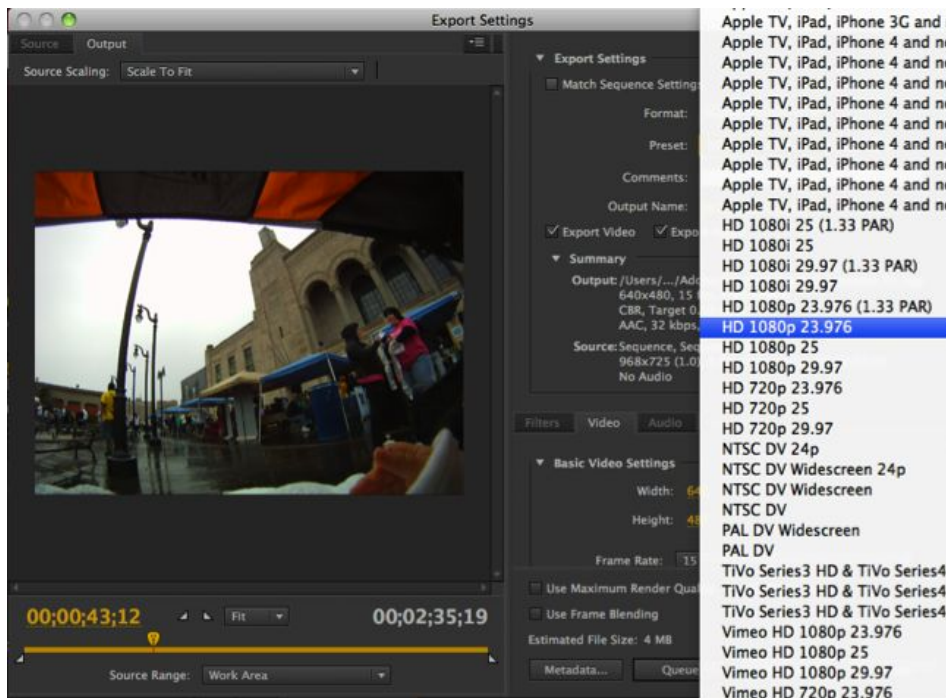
Export Settings

Source Output

Source Scaling: Scale To Fit

00;00;43;12 Fit 00;02;35;19

Source Range: Work Area

Export Settings

Match Sequence Setting

Format:

Preset:

Comments:

Output Name:

Export Video Expo

Summary

Output: /Users/.../Ad
640x480, 15
CBR, Target 0.
AAC, 32 kbps,

Source: Sequence, Seq
968x725 (1.0)
No Audio

Filters Video Audio

Basic Video Settings

Width: 64

Height: 48

Frame Rate: 15

Use Maximum Render Qua

Use Frame Blending

Estimated File Size: 4 MB

Metadata... Queue

Apple TV, iPad, iPhone 3G and
Apple TV, iPad, iPhone 4 and n
Apple TV, iPad, iPhone 4 and n
Apple TV, iPad, iPhone 4 and n
Apple TV, iPad, iPhone 4 and n
Apple TV, iPad, iPhone 4 and n
Apple TV, iPad, iPhone 4 and n
Apple TV, iPad, iPhone 4 and n
Apple TV, iPad, iPhone 4 and n
Apple TV, iPad, iPhone 4 and n
HD 1080i 25 (1.33 PAR)
HD 1080i 25
HD 1080i 29.97 (1.33 PAR)
HD 1080i 29.97
HD 1080p 23.976 (1.33 PAR)
HD 1080p 23.976
HD 1080p 25
HD 1080p 29.97
HD 720p 23.976
HD 720p 25
HD 720p 29.97
NTSC DV 24p
NTSC DV Widescreen 24p
NTSC DV Widescreen
NTSC DV
PAL DV Widescreen
PAL DV
TiVo Series3 HD & TiVo Series4
TiVo Series3 HD & TiVo Series4
TiVo Series3 HD & TiVo Series4
Vimeo HD 1080p 23.976
Vimeo HD 1080p 25
Vimeo HD 1080p 29.97
Vimeo HD 720p 23.976